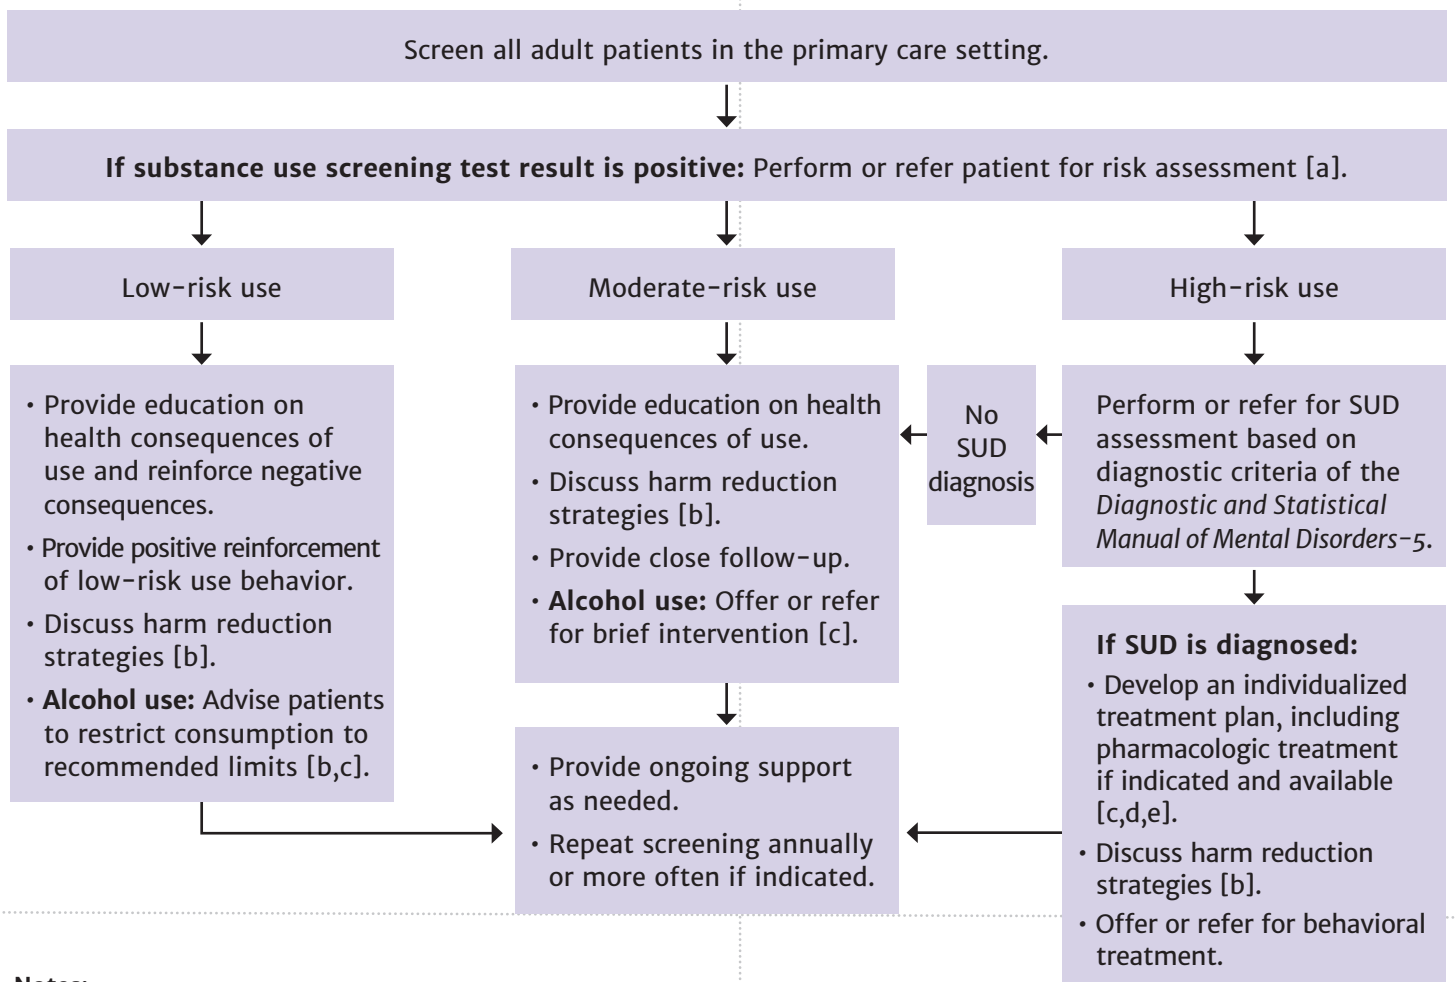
Screen all adult patients in the primary care setting.

**If substance use screening test result is positive:** Perform or refer patient for risk assessment [a].

Low-risk use

Moderate-risk use

High-risk use

• Provide education on health consequences of use and reinforce negative consequences.
• Provide positive reinforcement of low-risk use behavior.
• Discuss harm reduction strategies [b].
• **Alcohol use:** Advise patients to restrict consumption to recommended limits [b,c].

• Provide education on health consequences of use.
• Discuss harm reduction strategies [b].
• Provide close follow-up.
• **Alcohol use:** Offer or refer for brief intervention [c].

No SUD diagnosis

Perform or refer for SUD assessment based on diagnostic criteria of the *Diagnostic and Statistical Manual of Mental Disorders-5*.

**If SUD is diagnosed:**
• Develop an individualized treatment plan, including pharmacologic treatment if indicated and available [c,d,e].
• Discuss harm reduction strategies [b].
• Offer or refer for behavioral treatment.

• Provide ongoing support as needed.
• Repeat screening annually or more often if indicated.

Notes: